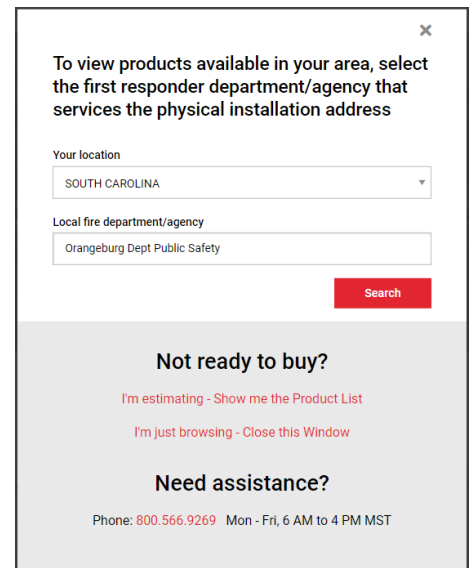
×

To view products available in your area, select the first responder department/agency that services the physical installation address

Your location

SOUTH CAROLINA

Local fire department/agency

Orangeburg Dept Public Safety

Search

Not ready to buy?

I'm estimating - Show me the Product List

I'm just browsing - Close this Window

Need assistance?

Phone: 800.566.9269 Mon - Fri, 6 AM to 4 PM MST